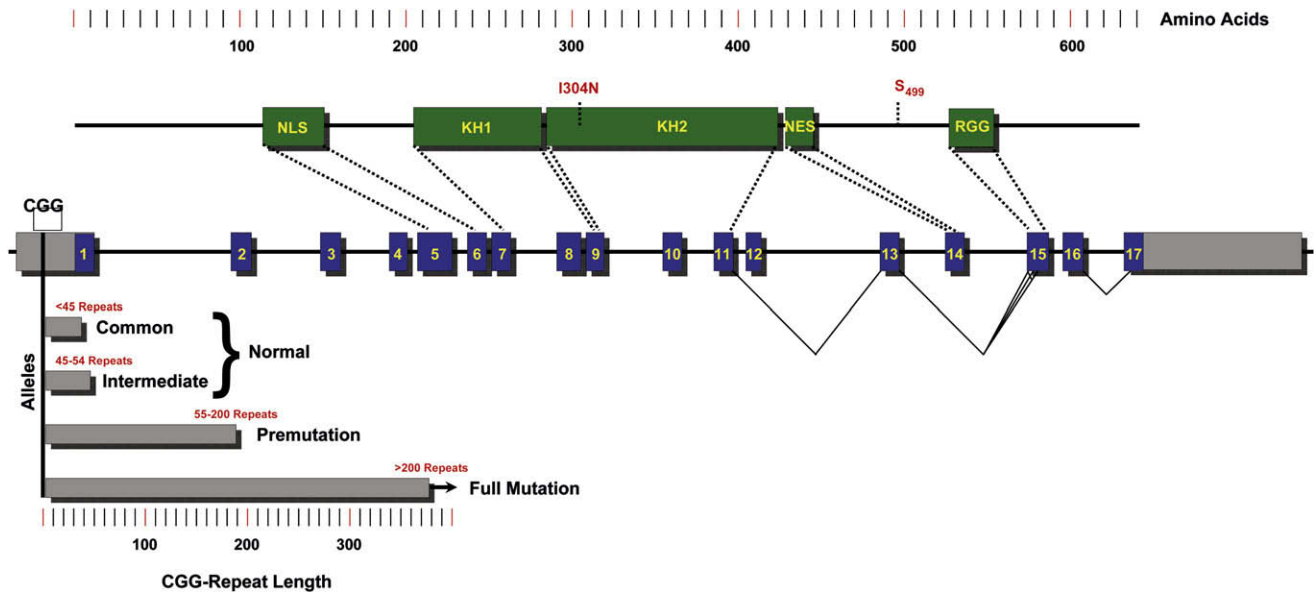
Amino Acids

100 200 300 400 500 600

I304N

$S_{499}$

NLS KH1 KH2 NES RGG

CGG

1 2 3 4 5 6 7 8 9 10 11 12 13 14 15 16 17

<45 Repeats
Common

45-54 Repeats
Intermediate

Normal

Alleles

55-200 Repeats
Premutation

>200 Repeats
Full Mutation

100 200 300

CGG-Repeat Length